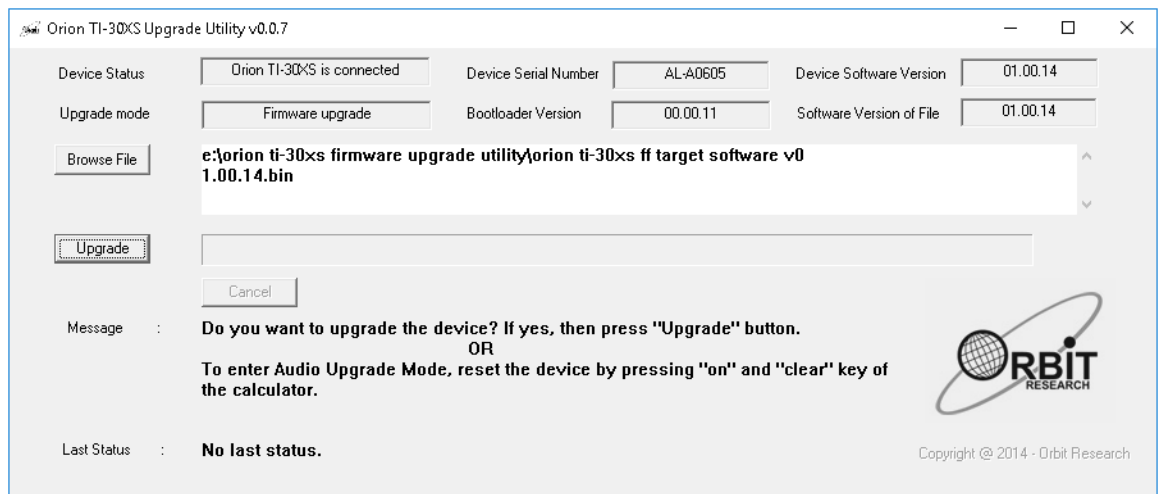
Orion TI-30XS Upgrade Utility v0.0.7

Device Status | Orion TI-30XS is connected | Device Serial Number | AL-A0605 | Device Software Version | 01.00.14

Upgrade mode | Firmware upgrade | Bootloader Version | 00.00.11 | Software Version of File | 01.00.14

Browse File

e:\orion ti-30xs firmware upgrade utility\orion ti-30xs ff target software v0 1.00.14.bin

Upgrade

Cancel

Message :

Do you want to upgrade the device? If yes, then press "Upgrade" button.
OR
To enter Audio Upgrade Mode, reset the device by pressing "on" and "clear" key of the calculator.

ORBIT RESEARCH

Last Status :

No last status.

Copyright @ 2014 - Orbit Research